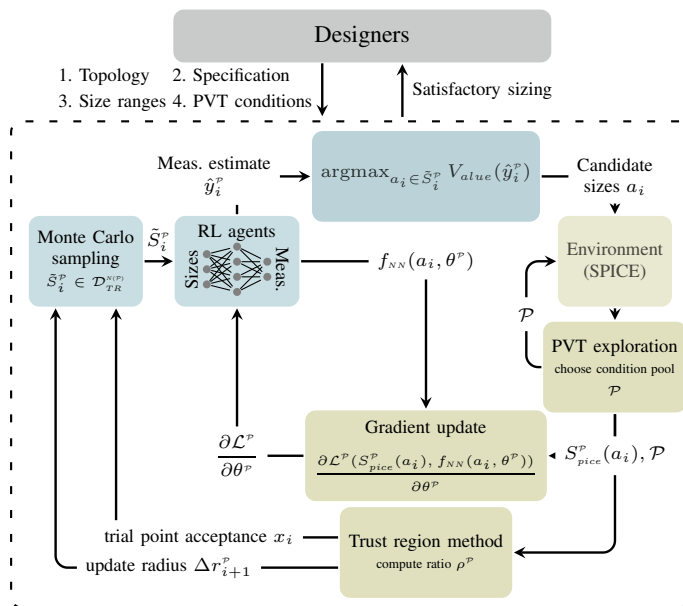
Designers

1. Topology 2. Specification
3. Size ranges 4. PVT conditions

Satisfactory sizing

Meas. estimate $\hat{y}_i^{\mathcal{P}}$

$\text{argmax}_{a_i \in \tilde{S}_i^{\mathcal{P}}} V_{alue}(\hat{y}_i^{\mathcal{P}})$

Candidate sizes $a_i$

Monte Carlo sampling $\tilde{S}_i^{\mathcal{P}} \in \mathcal{D}_{TR}^{N(\mathcal{P})}$

$\tilde{S}_i^{\mathcal{P}}$

RL agents

Sizes

Meas.

$f_{NN}(a_i, \theta^{\mathcal{P}})$

Environment (SPICE)

$\mathcal{P}$

PVT exploration
choose condition pool $\mathcal{P}$

$\frac{\partial \mathcal{L}^{\mathcal{P}}}{\partial \theta^{\mathcal{P}}}$

Gradient update

$\frac{\partial \mathcal{L}^{\mathcal{P}}(S_{pice}^{\mathcal{P}}(a_i), f_{NN}(a_i, \theta^{\mathcal{P}}))}{\partial \theta^{\mathcal{P}}}$

$S_{pice}^{\mathcal{P}}(a_i), \mathcal{P}$

trial point acceptance $x_i$

update radius $\Delta r_{i+1}^{\mathcal{P}}$

Trust region method
compute ratio $\rho^{\mathcal{P}}$